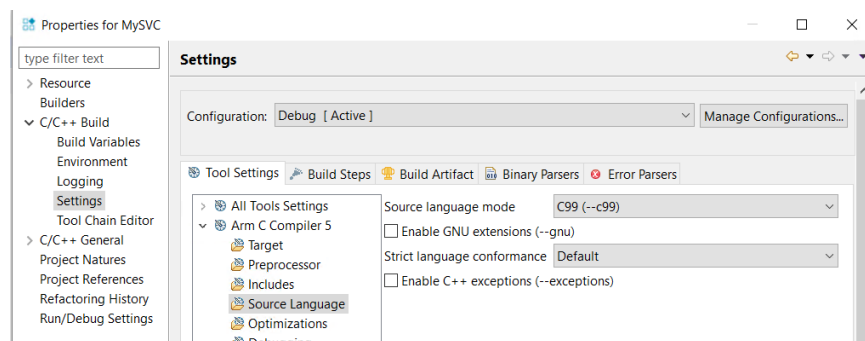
Properties for MySVC

type filter text

Resource
Builders
C/C++ Build
Build Variables
Environment
Logging
Settings
Tool Chain Editor
C/C++ General
Project Natures
Project References
Refactoring History
Run/Debug Settings

Settings

Configuration: Debug [ Active ]
Manage Configurations...

Tool Settings
Build Steps
Build Artifact
Binary Parsers
Error Parsers

All Tools Settings
Arm C Compiler 5
Target
Preprocessor
Includes
Source Language
Optimizations
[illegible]

Source language mode
C99 (--c99)
Enable GNU extensions (--gnu)
Strict language conformance
Default
Enable C++ exceptions (--exceptions)